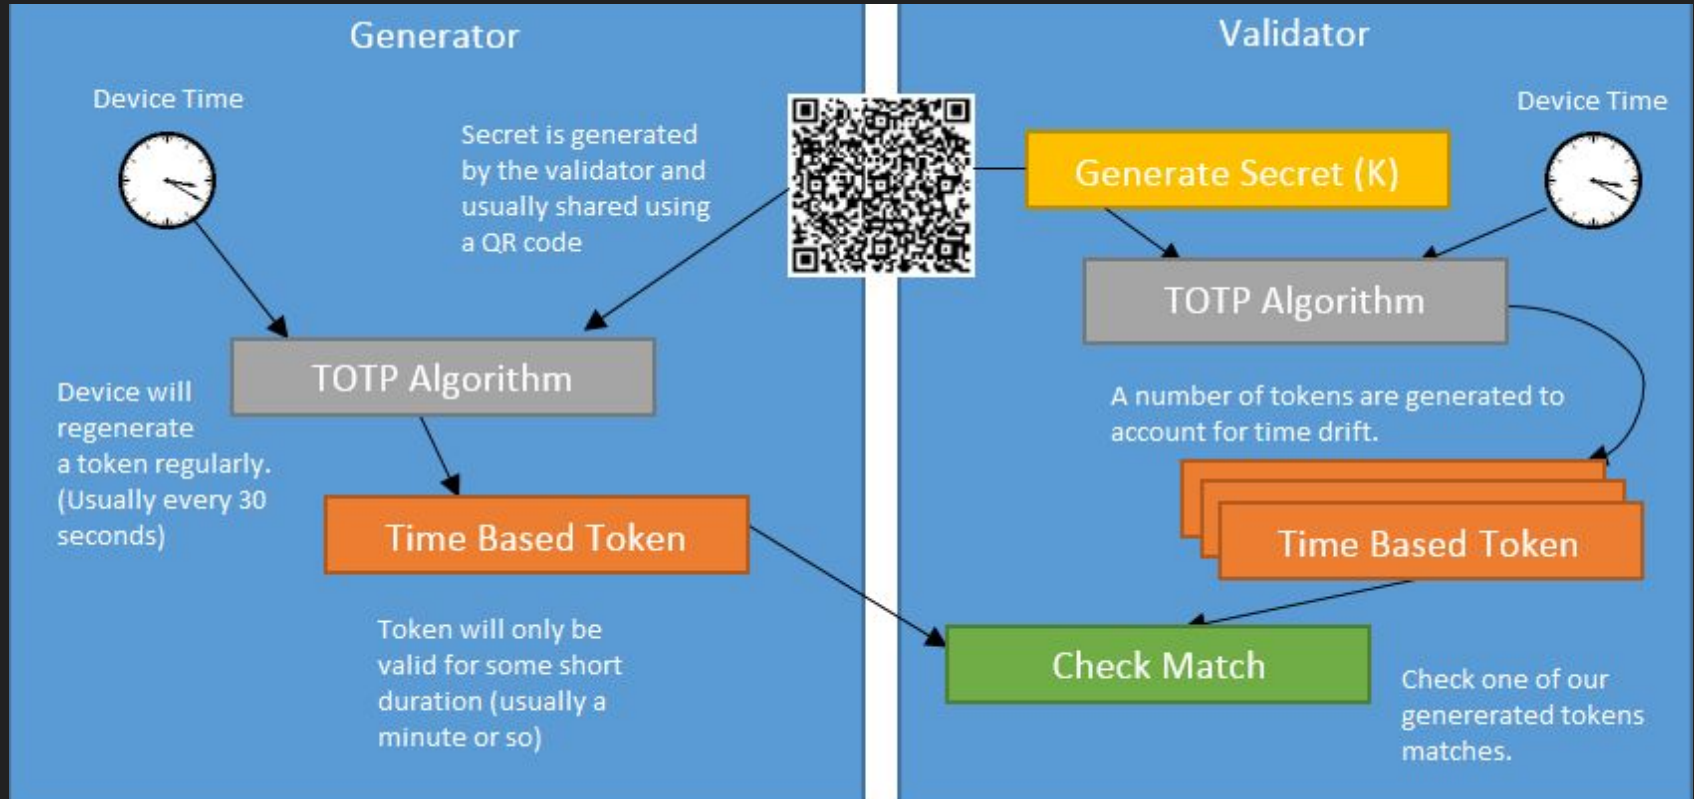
Generator

Device Time

Secret is generated by the validator and usually shared using a QR code

TOTP Algorithm

Device will regenerate a token regularly. (Usually every 30 seconds)

Time Based Token

Token will only be valid for some short duration (usually a minute or so)

Validator

Device Time

Generate Secret (K)

TOTP Algorithm

A number of tokens are generated to account for time drift.

Time Based Token

Check Match

Check one of our genererated tokens matches.